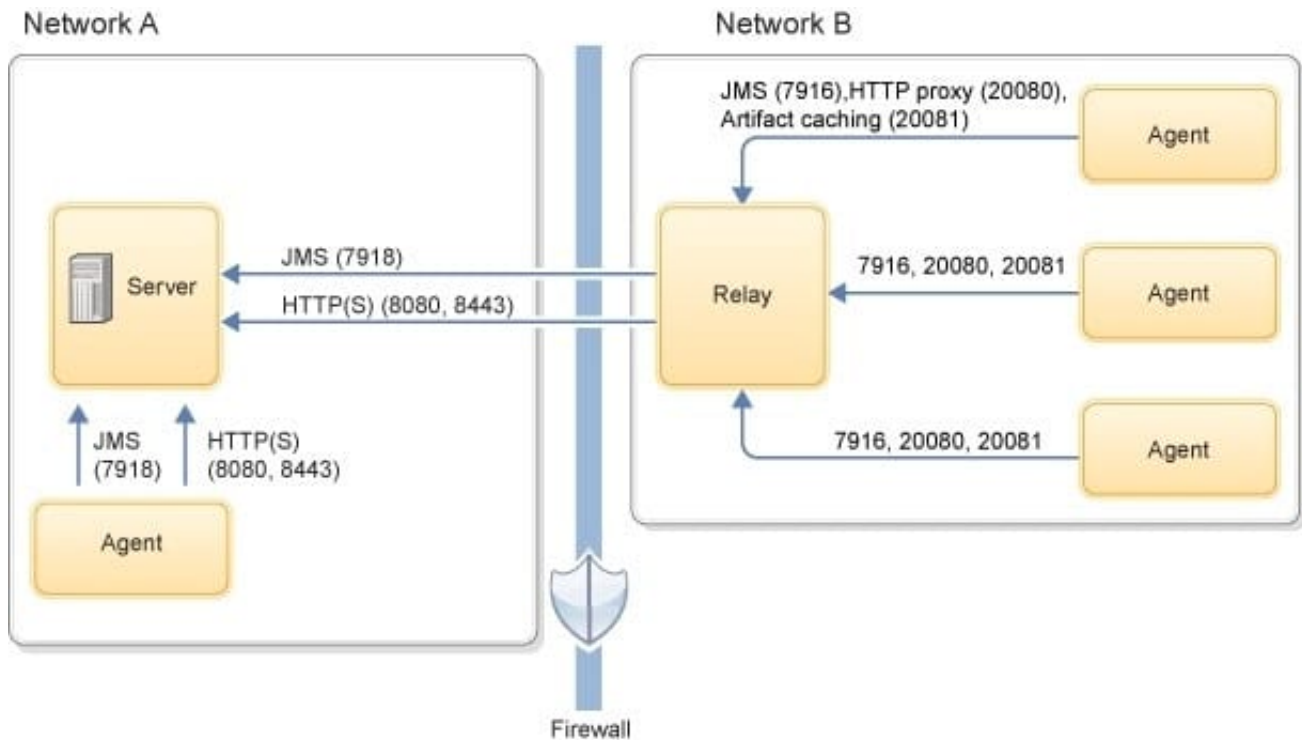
Network A

Network B

Server

JMS (7918)

HTTP(S) (8080, 8443)

JMS (7918)

HTTP(S) (8080, 8443)

Agent

Relay

JMS (7916),HTTP proxy (20080), Artifact caching (20081)

Agent

7916, 20080, 20081

Agent

7916, 20080, 20081

Agent

Firewall